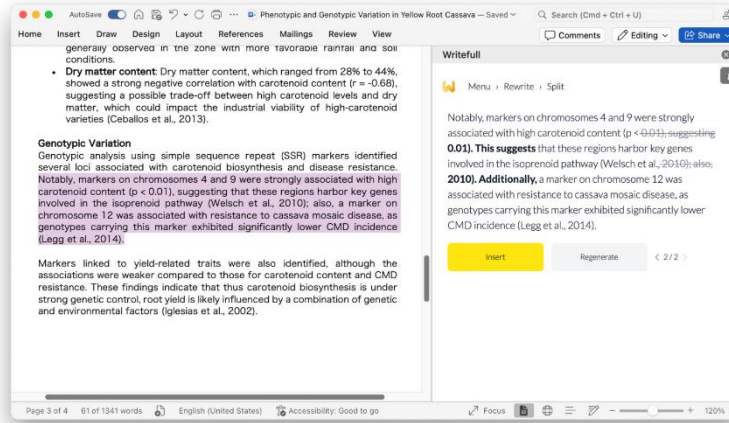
AutoSave Phenotypic and Genotypic Variation in Yellow Root Cassava — Saved Search (Cmd + Ctrl + U)

Home Insert Draw Design Layout References Mailings Review View Comments Editing Share

generally observed in the zone with more favorable rainfall and soil conditions.

• **Dry matter content**: Dry matter content, which ranged from 28% to 44%, showed a strong negative correlation with carotenoid content (r = -0.68), suggesting a possible trade-off between high carotenoid levels and dry matter, which could impact the industrial viability of high-carotenoid varieties (Ceballos et al., 2013).

**Genotypic Variation**
Genotypic analysis using simple sequence repeat (SSR) markers identified several loci associated with carotenoid biosynthesis and disease resistance. Notably, markers on chromosomes 4 and 9 were strongly associated with high carotenoid content (p < 0.01), suggesting that these regions harbor key genes involved in the isoprenoid pathway (Welsch et al., 2010); also, a marker on chromosome 12 was associated with resistance to cassava mosaic disease, as genotypes carrying this marker exhibited significantly lower CMD incidence (Legg et al., 2014).

Markers linked to yield-related traits were also identified, although the associations were weaker compared to those for carotenoid content and CMD resistance. These findings indicate that thus carotenoid biosynthesis is under strong genetic control, root yield is likely influenced by a combination of genetic and environmental factors (Iglesias et al., 2002).

Writefull

Menu › Rewrite › Split

Notably, markers on chromosomes 4 and 9 were strongly associated with high carotenoid content (p < ~~0.01), suggesting~~ **0.01). This suggests** that these regions harbor key genes involved in the isoprenoid pathway (Welsch et al., ~~2010); also,~~ **2010). Additionally,** a marker on chromosome 12 was associated with resistance to cassava mosaic disease, as genotypes carrying this marker exhibited significantly lower CMD incidence (Legg et al., 2014).

Insert Regenerate 2/2

Page 3 of 4 61 of 1341 words English (United States) Accessibility: Good to go Focus 120%